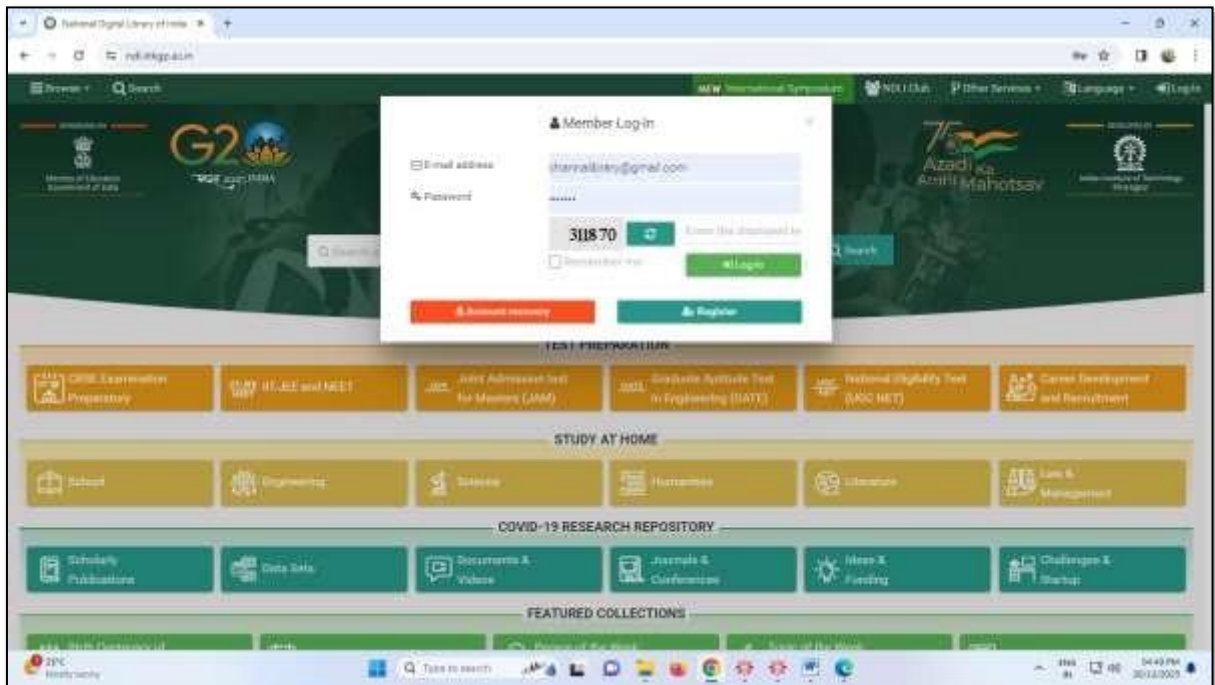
National Digital Library of India

ndl.iitkgp.ac.in

Browse Search

NEW International Symposium NDLI Club Other Services Language Login

G20

Azadi Ka Amrit Mahotsav

Member Log-in

E-mail address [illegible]@gmail.com

Password ......

3118 70

Enter the displayed te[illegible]

Remember me

Login

Account recovery

Register

Search

TEST PREPARATION

CBSE Examination Preparatory

IIT-JEE and NEET

Joint Admission test for Masters (JAM)

Graduate Aptitude Test in Engineering (GATE)

National Eligibility Test (UGC NET)

Career Development and Recruitment

STUDY AT HOME

School

Engineering

Science

Humanities

Literature

Law & Management

COVID-19 RESEARCH REPOSITORY

Scholarly Publications

Data Sets

Documents & Videos

Journals & Conferences

Ideas & Funding

Challenges & Startup

FEATURED COLLECTIONS

29°C

Type to search